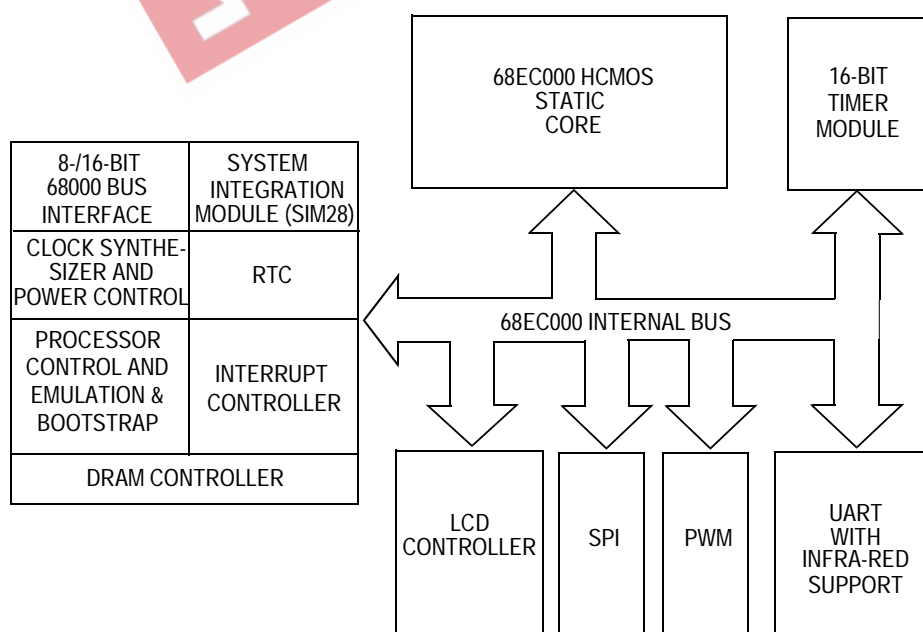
68EC000 HCMOS STATIC CORE

16-BIT TIMER MODULE

| 8-/16-BIT 68000 BUS INTERFACE | SYSTEM INTEGRATION MODULE (SIM28) |
|---|---|
| CLOCK SYNTHESIZER AND POWER CONTROL | RTC |
| PROCESSOR CONTROL AND EMULATION & BOOTSTRAP | INTERRUPT CONTROLLER |
| DRAM CONTROLLER | |

68EC000 INTERNAL BUS

LCD CONTROLLER

SPI

PWM

UART WITH INFRA-RED SUPPORT